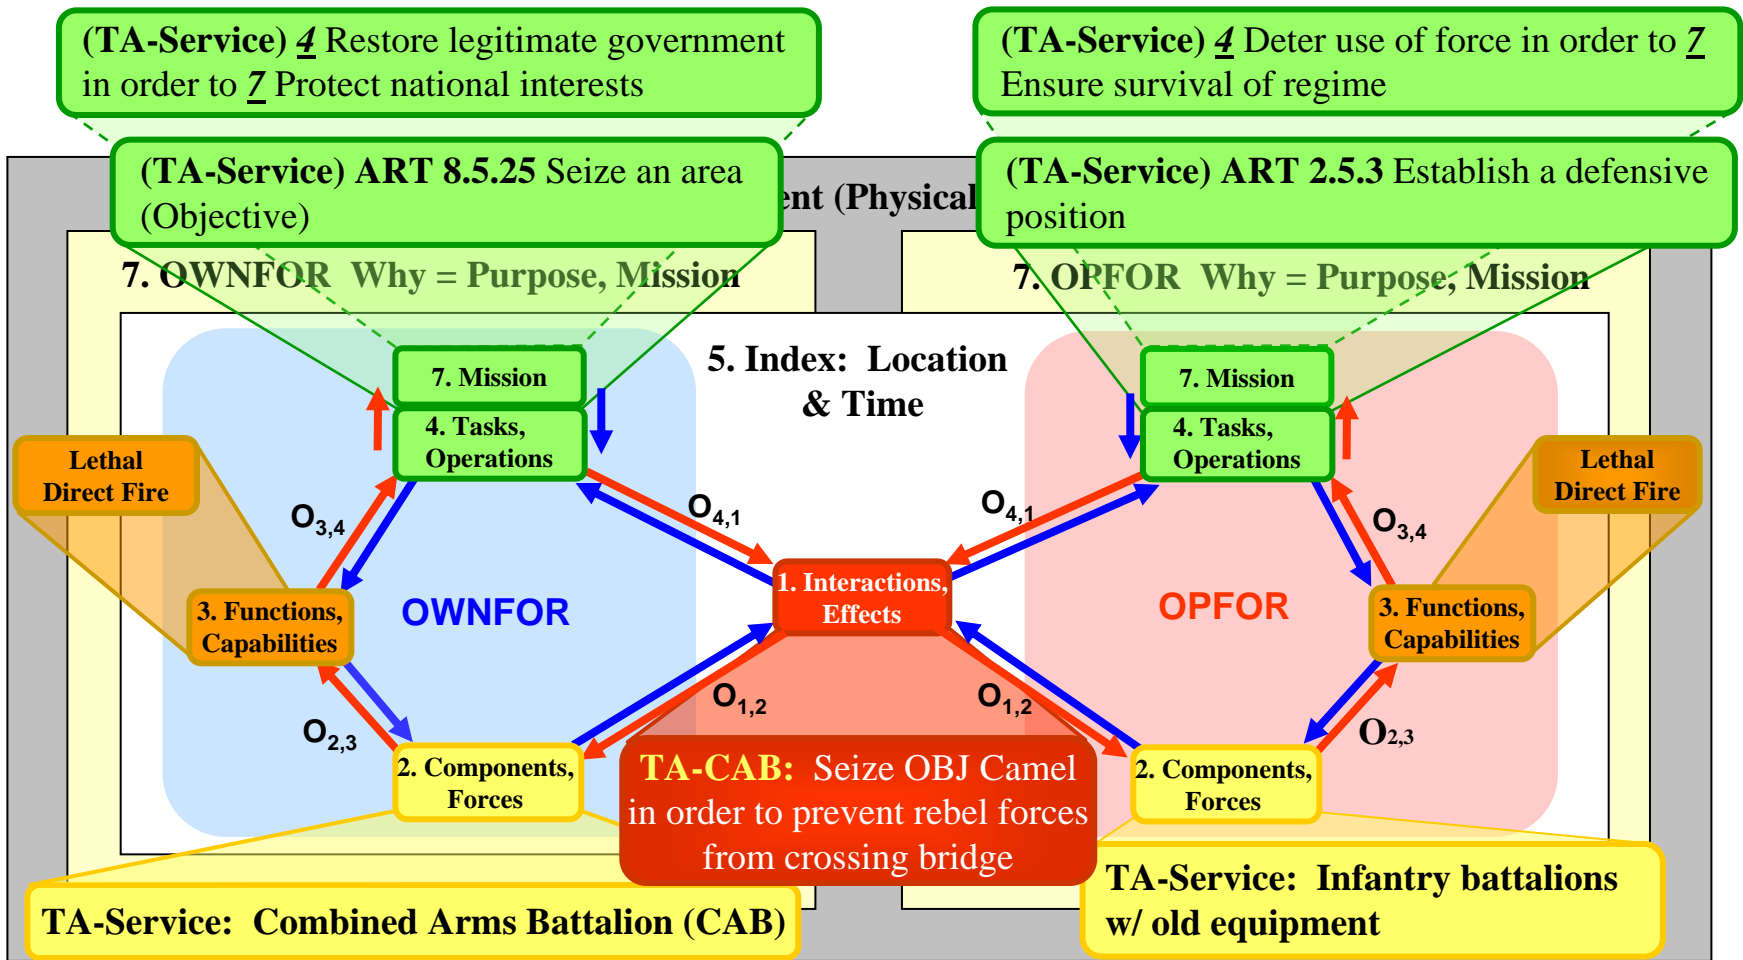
(TA-Service) 4 Restore legitimate government in order to 7 Protect national interests

(TA-Service) 4 Deter use of force in order to 7 Ensure survival of regime

(TA-Service) ART 8.5.25 Seize an area (Objective)

ent (Physical

(TA-Service) ART 2.5.3 Establish a defensive position

7. OWNFOR Why = Purpose, Mission

7. OPFOR Why = Purpose, Mission

7. Mission

4. Tasks, Operations

5. Index: Location & Time

7. Mission

4. Tasks, Operations

Lethal Direct Fire

$O_{3,4}$

$O_{4,1}$

$O_{4,1}$

$O_{3,4}$

Lethal Direct Fire

1. Interactions, Effects

3. Functions, Capabilities

OWNFOR

OPFOR

3. Functions, Capabilities

$O_{1,2}$

$O_{1,2}$

$O_{2,3}$

$O_{2,3}$

2. Components, Forces

TA-CAB: Seize OBJ Camel in order to prevent rebel forces from crossing bridge

2. Components, Forces

TA-Service: Infantry battalions w/ old equipment

TA-Service: Combined Arms Battalion (CAB)